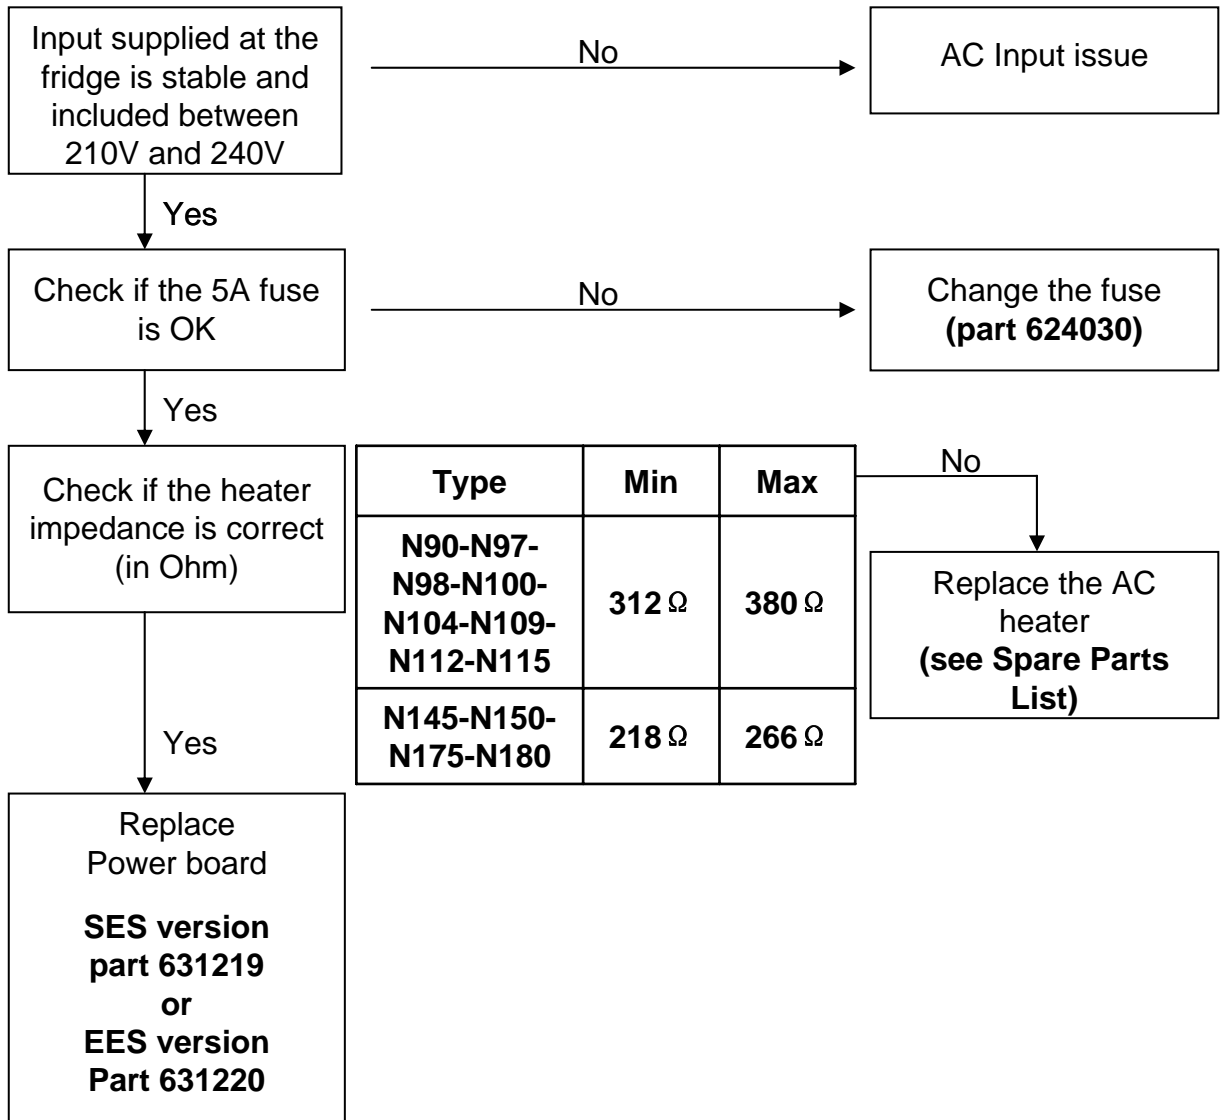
Input supplied at the fridge is stable and included between 210V and 240V

No

AC Input issue

Yes

Check if the 5A fuse is OK

No

Change the fuse
**(part 624030)**

Yes

Check if the heater impedance is correct (in Ohm)

| Type | Min | Max |
|---|---|---|
| N90-N97-N98-N100-N104-N109-N112-N115 | 312 Ω | 380 Ω |
| N145-N150-N175-N180 | 218 Ω | 266 Ω |

No

Replace the AC heater
**(see Spare Parts List)**

Yes

Replace Power board

**SES version part 631219 or EES version Part 631220**